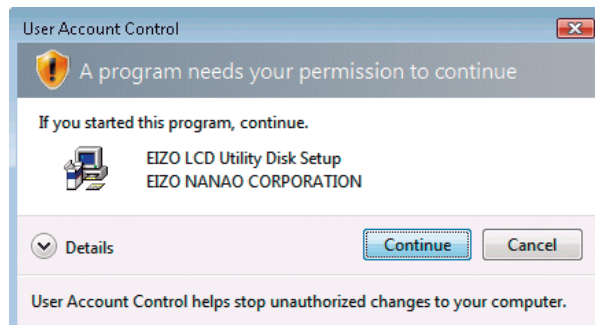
User Account Control

A program needs your permission to continue

If you started this program, continue.

EIZO LCD Utility Disk Setup
EIZO NANAO CORPORATION

Details

Continue

Cancel

User Account Control helps stop unauthorized changes to your computer.